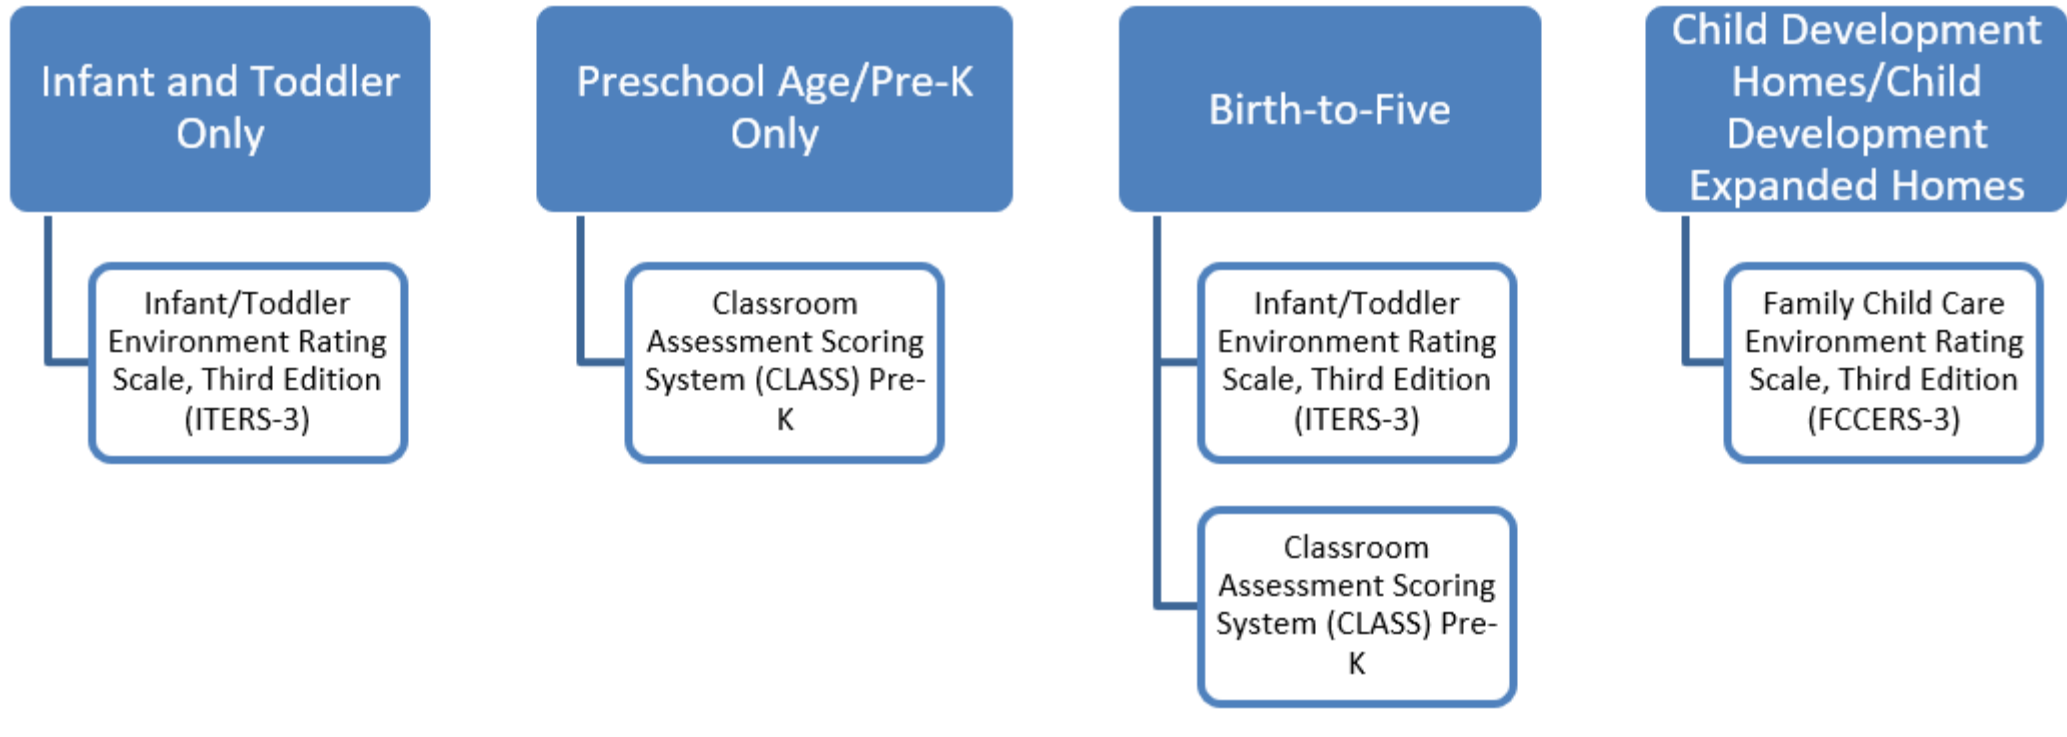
Infant and Toddler Only

Infant/Toddler Environment Rating Scale, Third Edition (ITERS-3)

Preschool Age/Pre-K Only

Classroom Assessment Scoring System (CLASS) Pre-K

Birth-to-Five

Infant/Toddler Environment Rating Scale, Third Edition (ITERS-3)

Classroom Assessment Scoring System (CLASS) Pre-K

Child Development Homes/Child Development Expanded Homes

Family Child Care Environment Rating Scale, Third Edition (FCCERS-3)